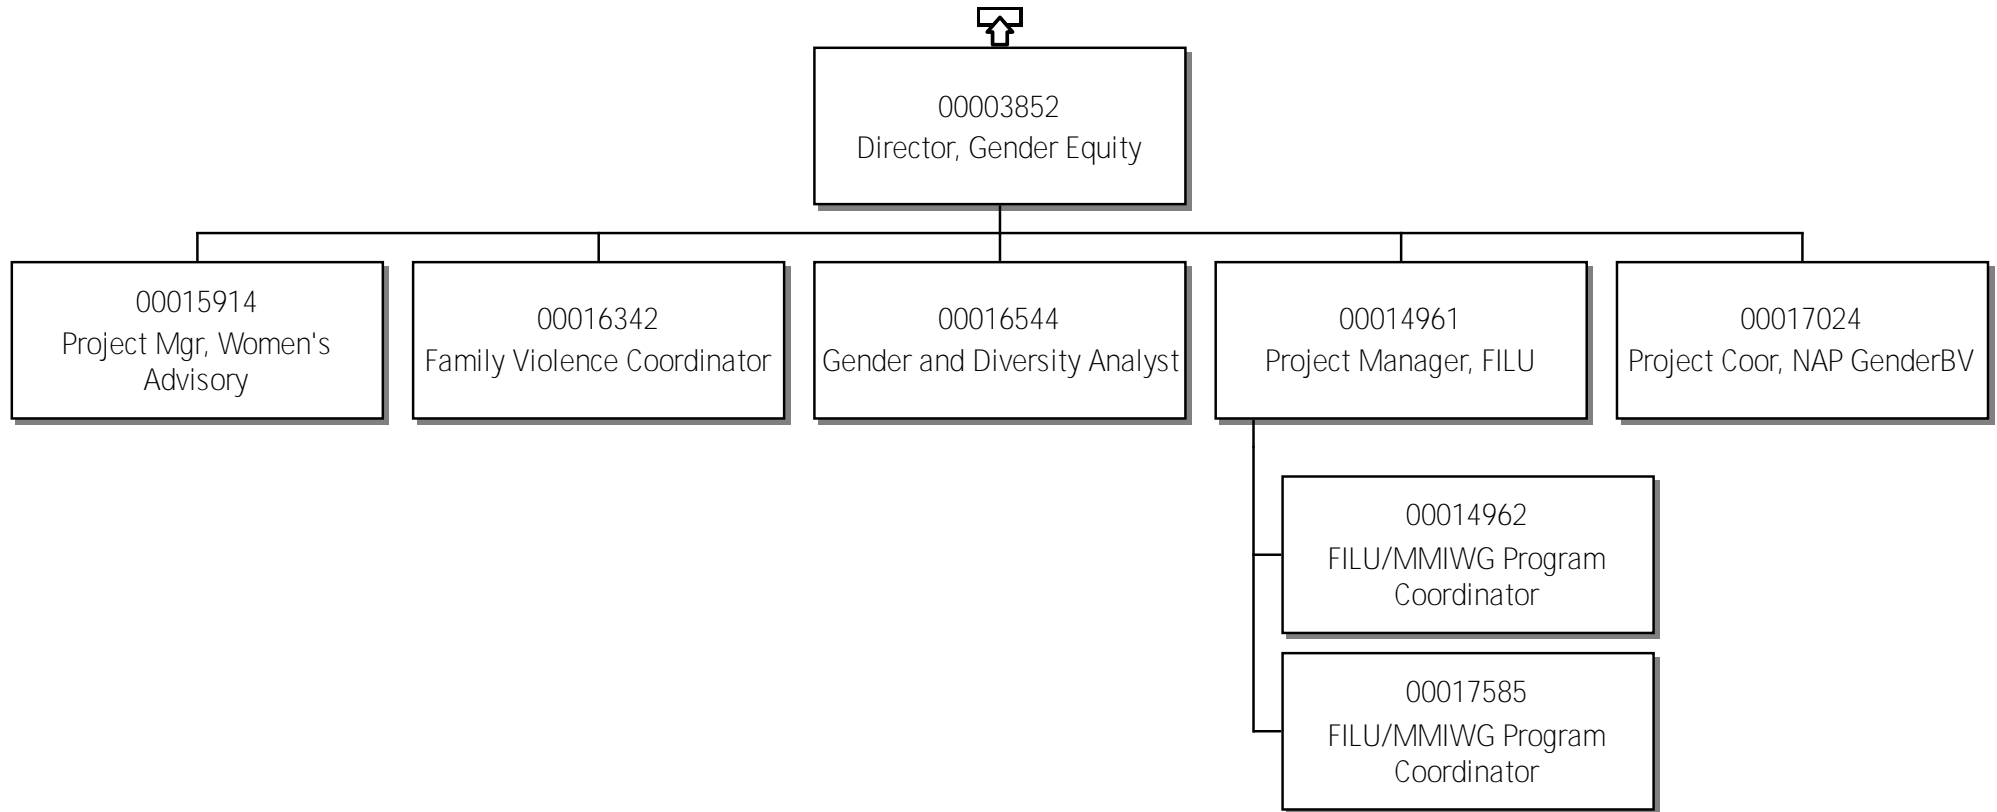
00003852
Director, Gender Equity

00015914
Project Mgr, Women's Advisory

00016342
Family Violence Coordinator

00016544
Gender and Diversity Analyst

00014961
Project Manager, FILU

00017024
Project Coor, NAP GenderBV

00014962
FILU/MMIWG Program Coordinator

00017585
FILU/MMIWG Program Coordinator